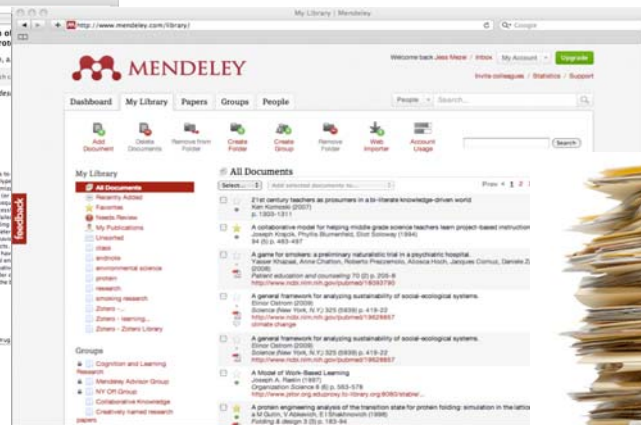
My Library | Mendeley

http://www.mendeley.com/library/

Google

MENDELEY

Welcome back Jess Mazal / Inbox My Account Upgrade

Invite colleagues / Statistics / Support

Dashboard My Library Papers Groups People

People Search...

Add Document Delete Documents Remove from Folder Create Folder Create Group Remove Folder Web Importer Account Usage

Search

My Library

All Documents
Recently Added
Favorites
Needs Review
My Publications
Unsorted
class
endnote
environmental science
protein
research
smoking research
Zotero - ...
Zotero - learning...
Zotero - Zotero Library

Groups

Cognition and Learning Research
Mendeley Advisor Group
NY OR Group
Collaborative Knowledge
Creatively named research papers

feedback

All Documents

Select... Add selected documents to...

Prev 1 2

21st century teachers as prosumers in a bi-literate knowledge-driven world
Ken Komoski (2007)
p. 1303-1311

A collaborative model for helping middle grade science teachers learn project-based instruction
Joseph Krajcik, Phyllis Blumenfeld, Eliot Soloway (1994)
94 (5) p. 483-497

A game for smokers: a preliminary naturalistic trial in a psychiatric hospital.
Yasser Khazaal, Anne Chatton, Roberto Prezzemolo, Alcesta Hoch, Jacques Cornuz, Daniele Z
(2008)
Patient education and counseling 70 (2) p. 205-8
http://www.ncbi.nlm.nih.gov/pubmed/18083790

A general framework for analyzing sustainability of social-ecological systems.
Elinor Ostrom (2009)
Science (New York, N.Y.) 325 (5939) p. 419-22
http://www.ncbi.nlm.nih.gov/pubmed/19628857
climate change

A general framework for analyzing sustainability of social-ecological systems.
Elinor Ostrom (2009)
Science (New York, N.Y.) 325 (5939) p. 419-22
http://www.jstor.org.edulproxy.tc-library.org/8080/stable/...
http://www.ncbi.nlm.nih.gov/pubmed/19628857

A Model of Work-Based Learning
Joseph A. Raelin (1997)
Organization Science 8 (6) p. 563-578
http://www.jstor.org/stable/...

A protein engineering analysis of the transition state for protein folding: simulation in the lattice
M Gutin, V Abkevich, E I Shakhnovich (1998)
Folding & design 3 (3) p. 183-94